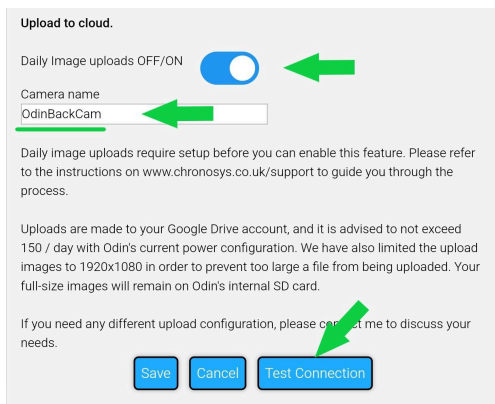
Upload to cloud.

Daily Image uploads OFF/ON

Camera name

OdinBackCam

Daily image uploads require setup before you can enable this feature. Please refer to the instructions on www.chronosys.co.uk/support to guide you through the process.

Uploads are made to your Google Drive account, and it is advised to not exceed 150 / day with Odin's current power configuration. We have also limited the upload images to 1920x1080 in order to prevent too large a file from being uploaded. Your full-size images will remain on Odin's internal SD card.

If you need any different upload configuration, please co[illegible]t me to discuss your needs.

Save Cancel Test Connection